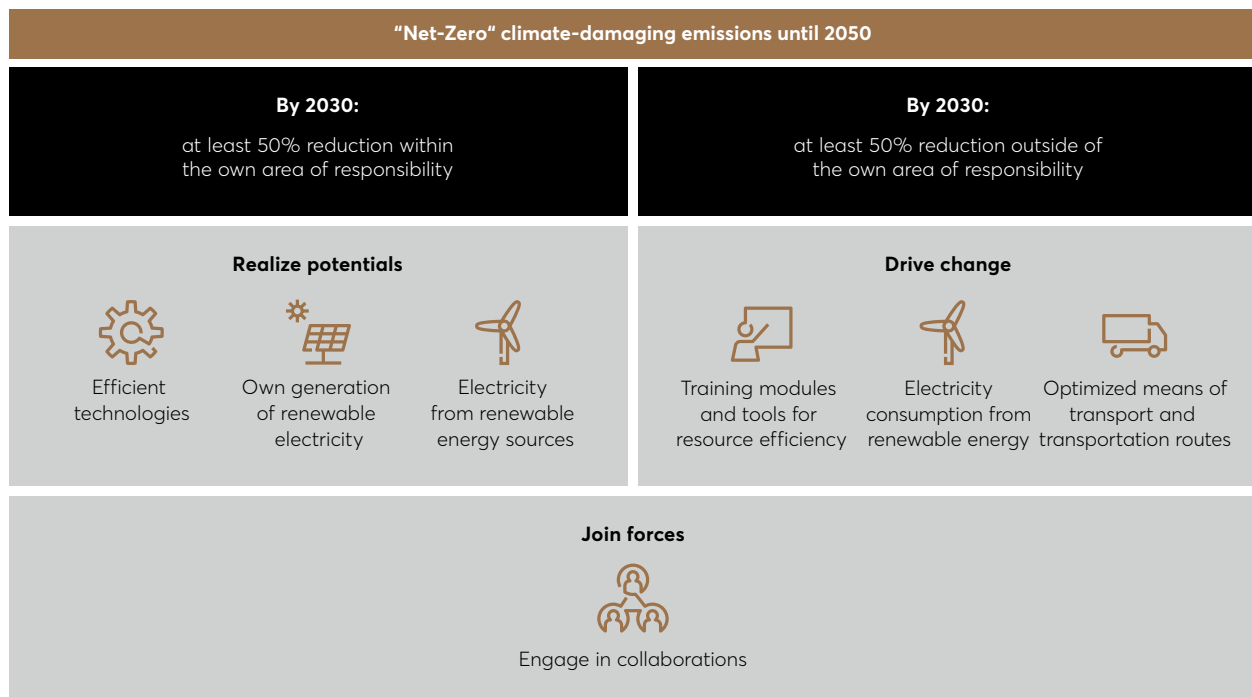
“Net-Zero“ climate-damaging emissions until 2050

**By 2030:**

at least 50% reduction within the own area of responsibility

**By 2030:**

at least 50% reduction outside of the own area of responsibility

**Realize potentials**

Efficient technologies

Own generation of renewable electricity

Electricity from renewable energy sources

**Drive change**

Training modules and tools for resource efficiency

Electricity consumption from renewable energy

Optimized means of transport and transportation routes

**Join forces**

Engage in collaborations